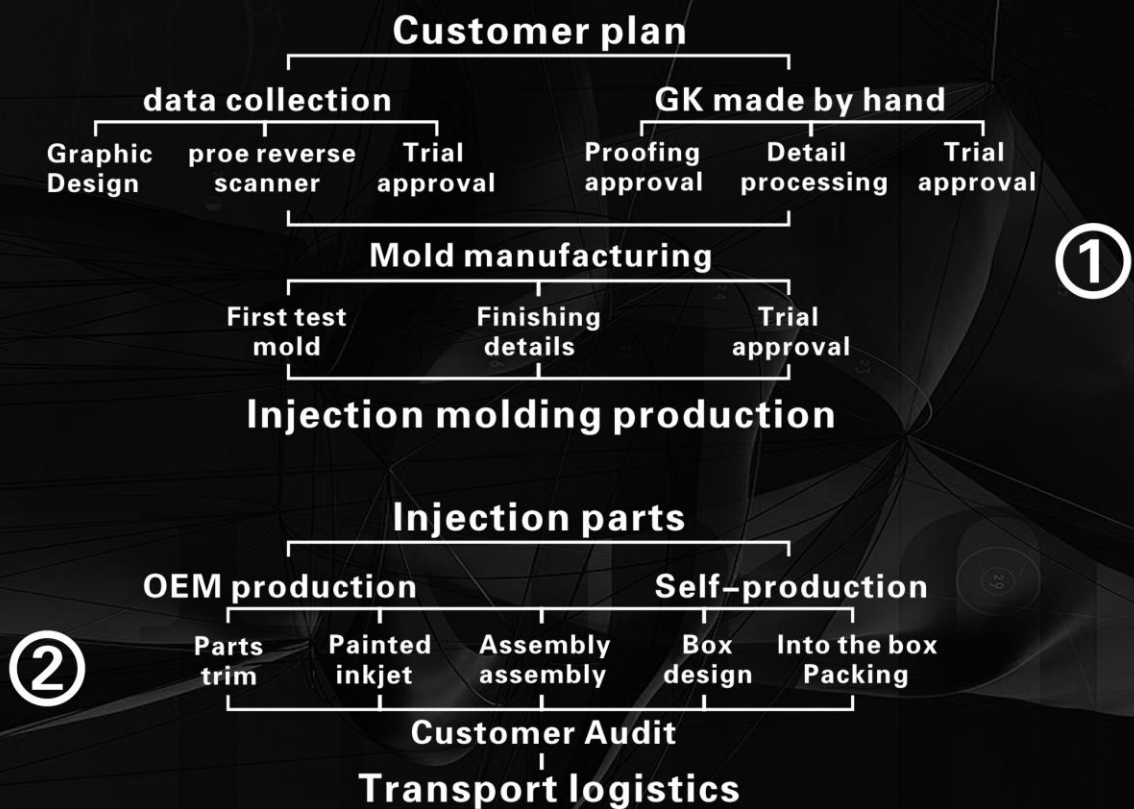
Customer plan

data collection

Graphic Design

proe reverse scanner

Trial approval

GK made by hand

Proofing approval

Detail processing

Trial approval

Mold manufacturing

①

First test mold

Finishing details

Trial approval

Injection molding production

Injection parts

OEM production

Self-production

②

Parts trim

Painted inkjet

Assembly assembly

Box design

Into the box Packing

Customer Audit

Transport logistics